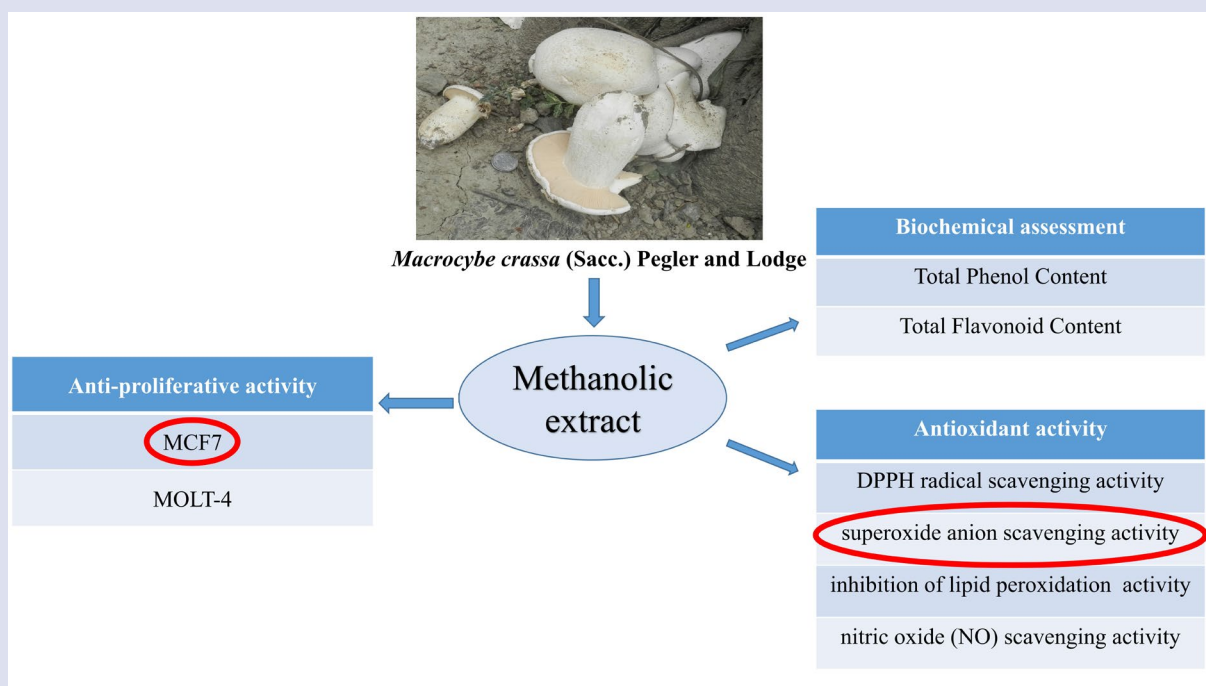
Macrocybe crassa (Sacc.) Pegler and Lodge

Methanolic extract

Biochemical assessment

Total Phenol Content

Total Flavonoid Content

Anti-proliferative activity

MCF7

MOLT-4

Antioxidant activity

DPPH radical scavenging activity

superoxide anion scavenging activity

inhibition of lipid peroxidation activity

nitric oxide (NO) scavenging activity